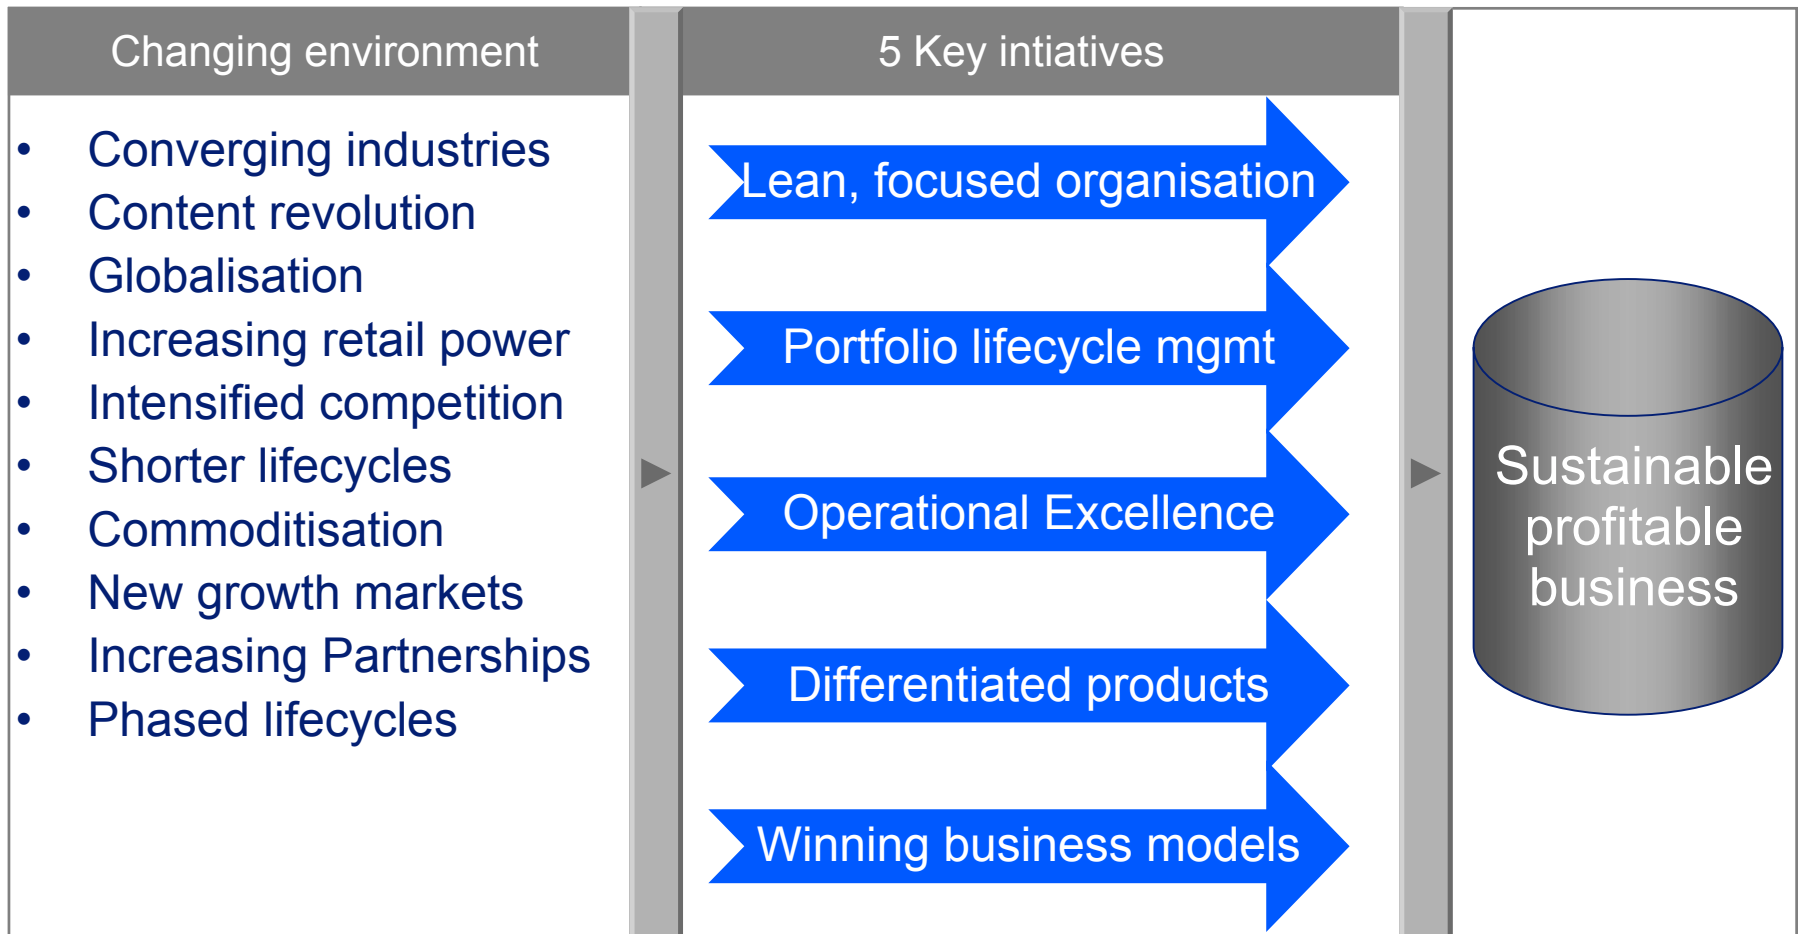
Changing environment

- Converging industries
- Content revolution
- Globalisation
- Increasing retail power
- Intensified competition
- Shorter lifecycles
- Commoditisation
- New growth markets
- Increasing Partnerships
- Phased lifecycles

5 Key intiatives

Lean, focused organisation

Portfolio lifecycle mgmt

Operational Excellence

Differentiated products

Winning business models

Sustainable profitable business